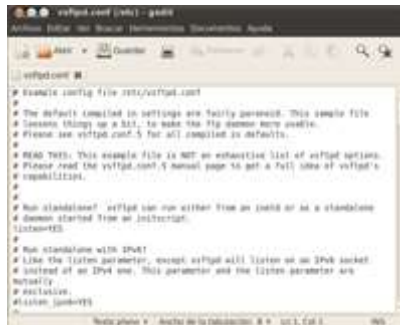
vsftpd.conf (/etc) - gedit

Archivo Editar Ver Buscar Herramientas Documentos Ayuda

Abrir Guardar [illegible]

vsftpd.conf

# Example config file /etc/vsftpd.conf
#
# The default compiled in settings are fairly paranoid. This sample file
# loosens things up a bit, to make the ftp daemon more usable.
# Please see vsftpd.conf.5 for all compiled in defaults.
#
# READ THIS: This example file is NOT an exhaustive list of vsftpd options.
# Please read the vsftpd.conf.5 manual page to get a full idea of vsftpd's
# capabilities.
#
#
# Run standalone? vsftpd can run either from an inetd or as a standalone
# daemon started from an initscript.
listen=YES
#
# Run standalone with IPv6?
# Like the listen parameter, except vsftpd will listen on an IPv6 socket
# instead of an IPv4 one. This parameter and the listen parameter are
mutually
# exclusive.
#listen_ipv6=YES

Texto plano Anchura de la tabulación: 8 Ln 1, Col 1 INS